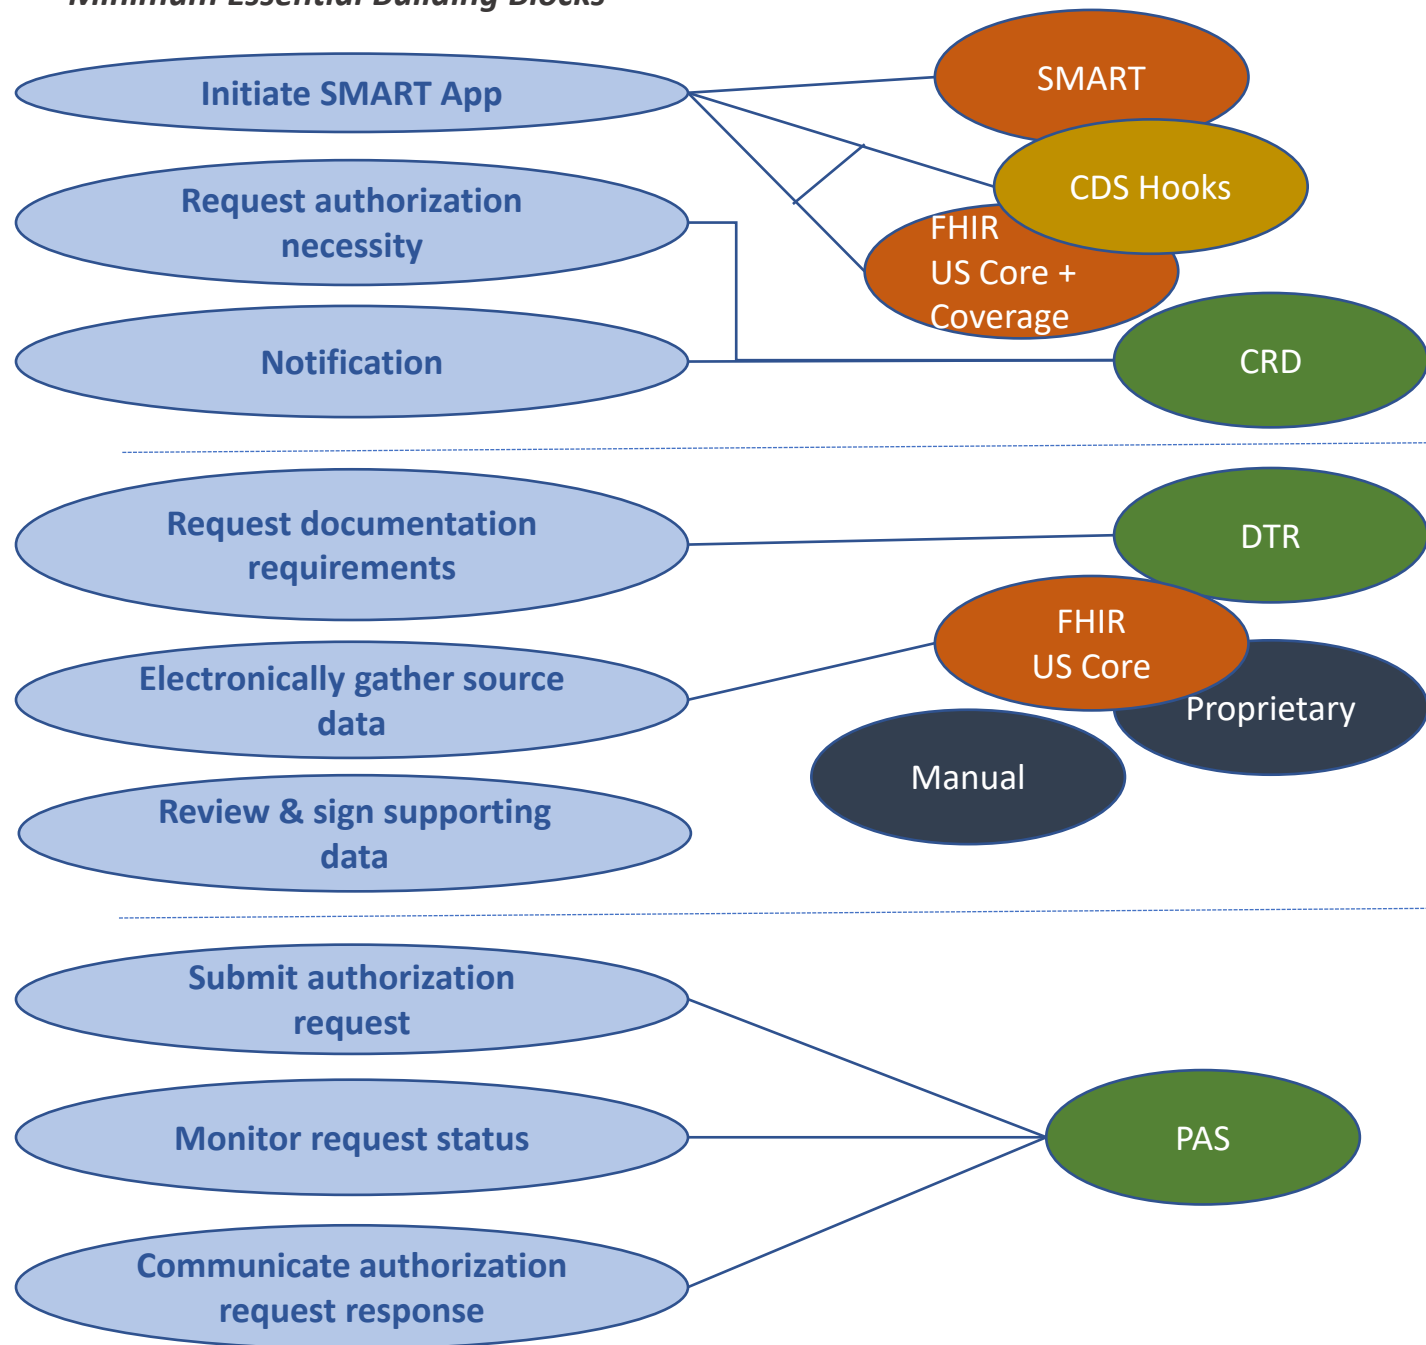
Minimum Essential Building Blocks

Initiate SMART App

SMART

CDS Hooks

Request authorization necessity

FHIR US Core + Coverage

Notification

CRD

Request documentation requirements

DTR

FHIR US Core

Electronically gather source data

Proprietary

Manual

Review & sign supporting data

Submit authorization request

Monitor request status

PAS

Communicate authorization request response